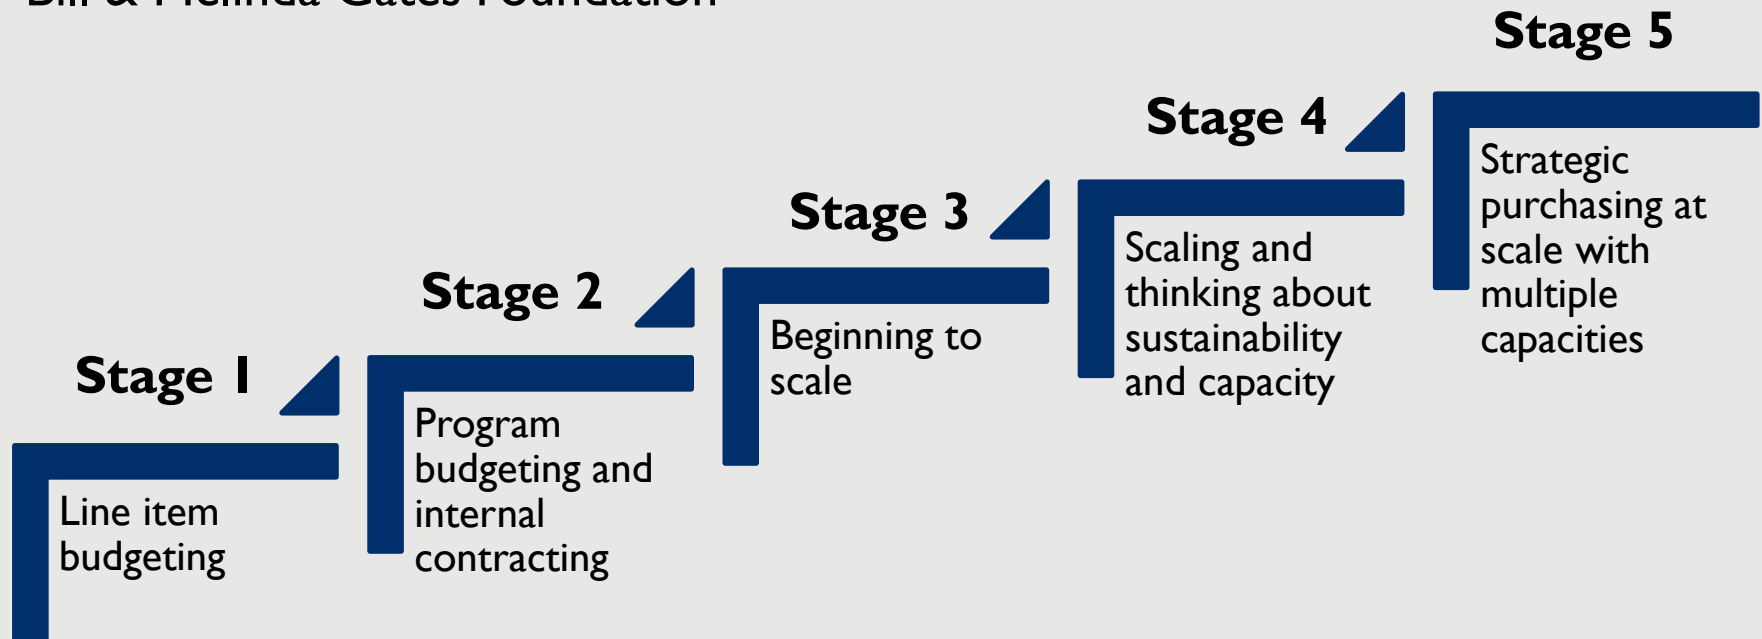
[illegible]

Stage 5

Stage 4

Stage 3

Stage 2

Stage 1

Line item budgeting

Program budgeting and internal contracting

Beginning to scale

Scaling and thinking about sustainability and capacity

Strategic purchasing at scale with multiple capacities